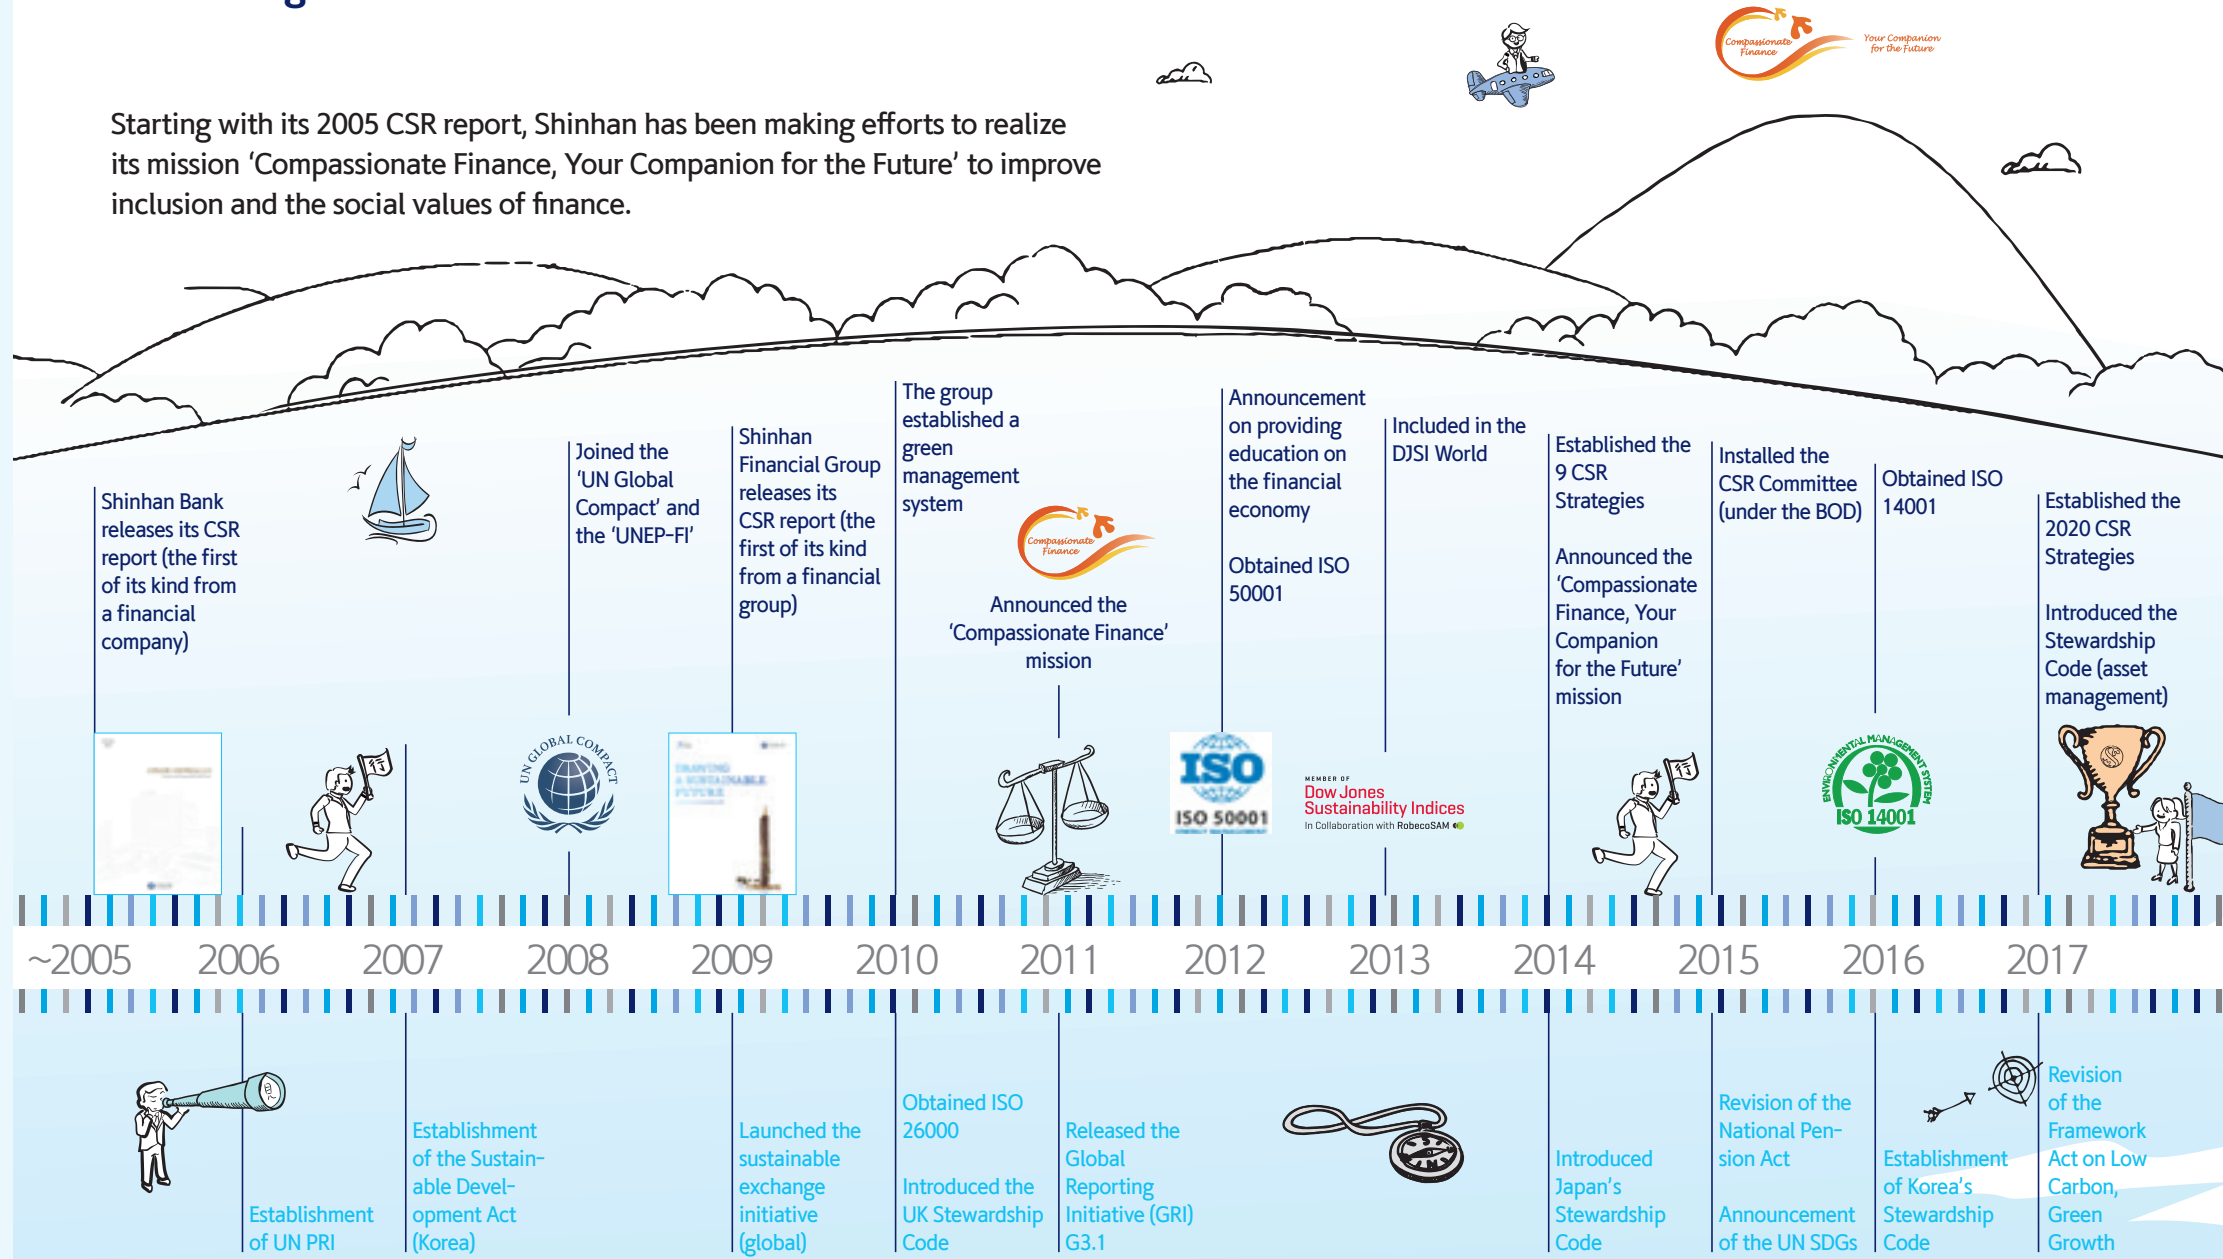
Compassionate Finance Your Companion for the Future

Starting with its 2005 CSR report, Shinhan has been making efforts to realize its mission 'Compassionate Finance, Your Companion for the Future' to improve inclusion and the social values of finance.

Shinhan Bank releases its CSR report (the first of its kind from a financial company)

Joined the 'UN Global Compact' and the 'UNEP-FI'

UN GLOBAL COMPACT

Shinhan Financial Group releases its CSR report (the first of its kind from a financial group)

The group established a green management system

Compassionate Finance

Announced the 'Compassionate Finance' mission

Announcement on providing education on the financial economy

Obtained ISO 50001

ISO
ISO 50001

Included in the DJSI World

MEMBER OF
Dow Jones
Sustainability Indices
In Collaboration with RobecoSAM

Established the 9 CSR Strategies

Announced the 'Compassionate Finance, Your Companion for the Future' mission

Installed the CSR Committee (under the BOD)

Obtained ISO 14001

ENVIRONMENTAL MANAGEMENT SYSTEM
ISO 14001

Established the 2020 CSR Strategies

Introduced the Stewardship Code (asset management)

~2005 2006 2007 2008 2009 2010 2011 2012 2013 2014 2015 2016 2017

Establishment of UN PRI

Establishment of the Sustainable Development Act (Korea)

Launched the sustainable exchange initiative (global)

Obtained ISO 26000

Introduced the UK Stewardship Code

Released the Global Reporting Initiative (GRI) G3.1

Introduced Japan's Stewardship Code

Revision of the National Pension Act

Announcement of the UN SDGs

Establishment of Korea's Stewardship Code

Revision of the Framework Act on Low Carbon, Green Growth